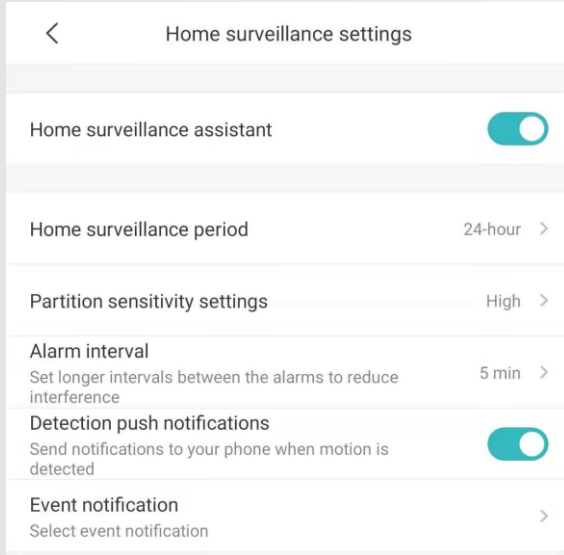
Home surveillance settings

Home surveillance assistant

Home surveillance period
24-hour

Partition sensitivity settings
High

Alarm interval
Set longer intervals between the alarms to reduce interference
5 min

Detection push notifications
Send notifications to your phone when motion is detected

Event notification
Select event notification